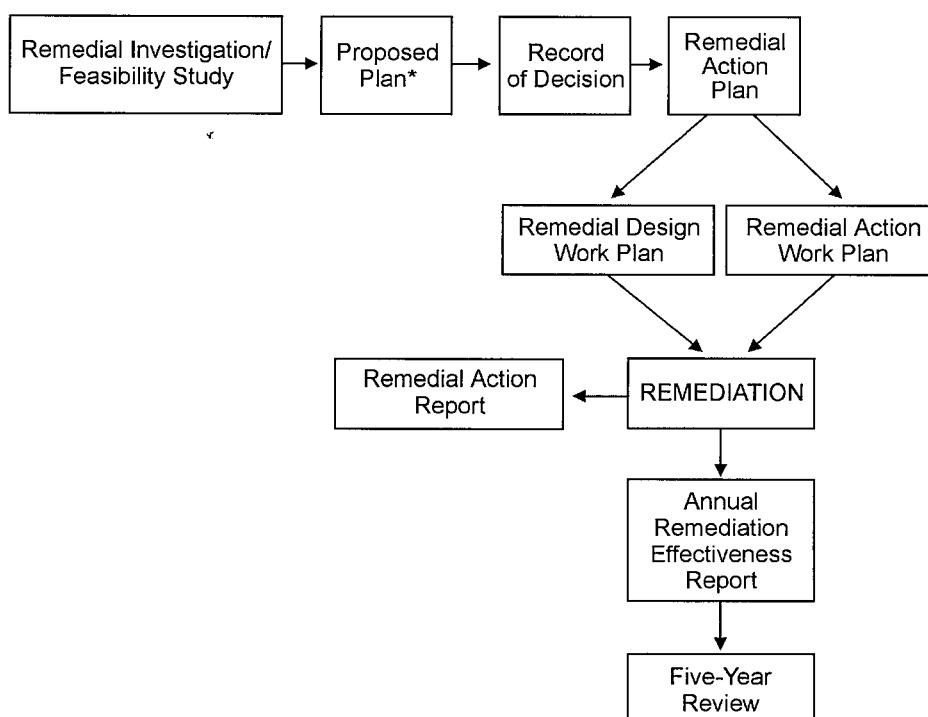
Remedial Investigation/ Feasibility Study

Proposed Plan*

Record of Decision

Remedial Action Plan

Remedial Design Work Plan

Remedial Action Work Plan

Remedial Action Report

REMEDIATION

Annual Remediation Effectiveness Report

Five-Year Review